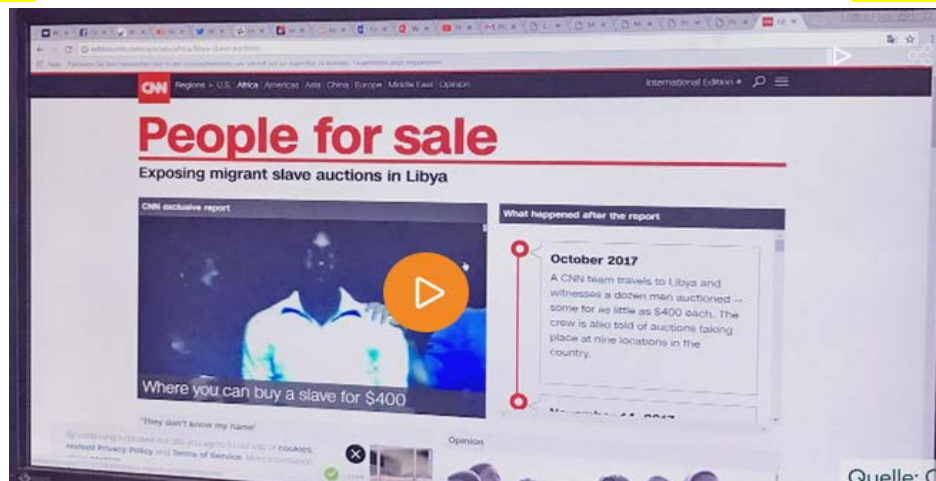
CNN Regions • U.S. Africa Americas Asia China Europe Middle East Opinion

International Edition •

People for sale

Exposing migrant slave auctions in Libya

CNN exclusive report

Where you can buy a slave for $400

What happened after the report

October 2017

A CNN team travels to Libya and witnesses a dozen men auctioned -- some for as little as $400 each. The crew is also told of auctions taking place at nine locations in the country.

November 14, 2017

'They don't know my name'

By continuing to browse our site you agree to our use of cookies, revised Privacy Policy and Terms of Service. More information

Opinion

Quelle: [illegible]